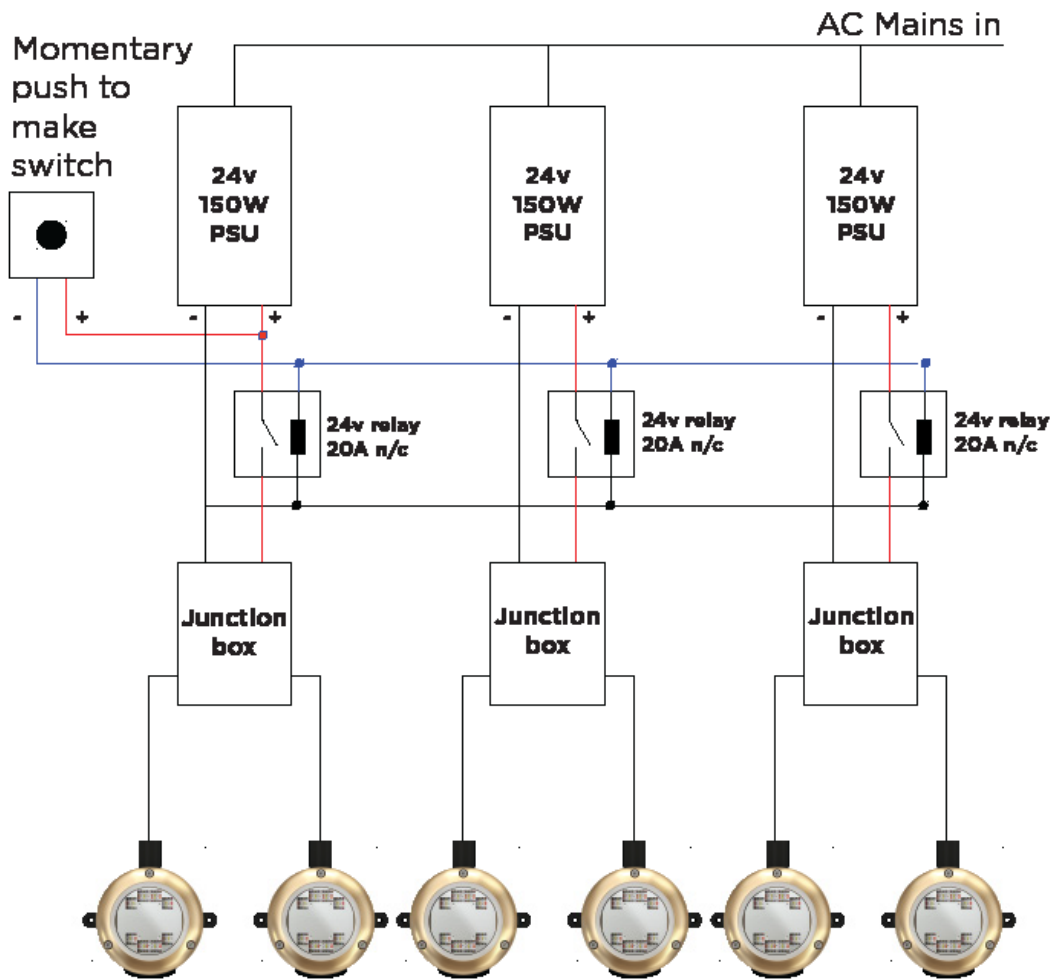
AC Mains in

Momentary push to make switch

- +

24v 150W PSU

- +

24v 150W PSU

- +

24v 150W PSU

- +

24v relay 20A n/c

24v relay 20A n/c

24v relay 20A n/c

Junction box

Junction box

Junction box